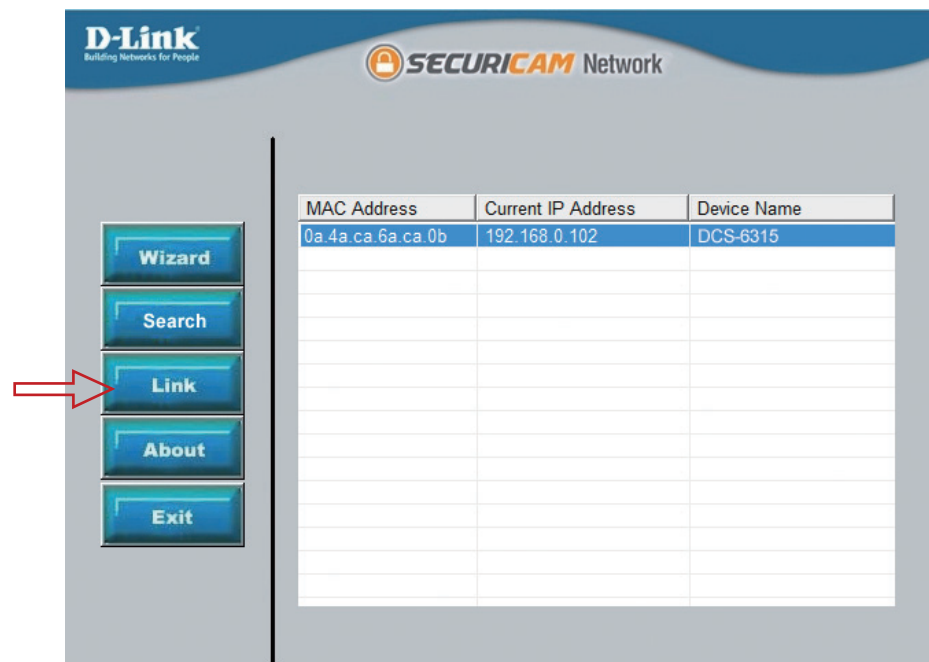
D-Link
Building Networks for People

SECURICAM Network

Wizard
Search
Link
About
Exit

| MAC Address | Current IP Address | Device Name |
|---|---|---|
| 0a.4a.ca.6a.ca.0b | 192.168.0.102 | DCS-6315 |